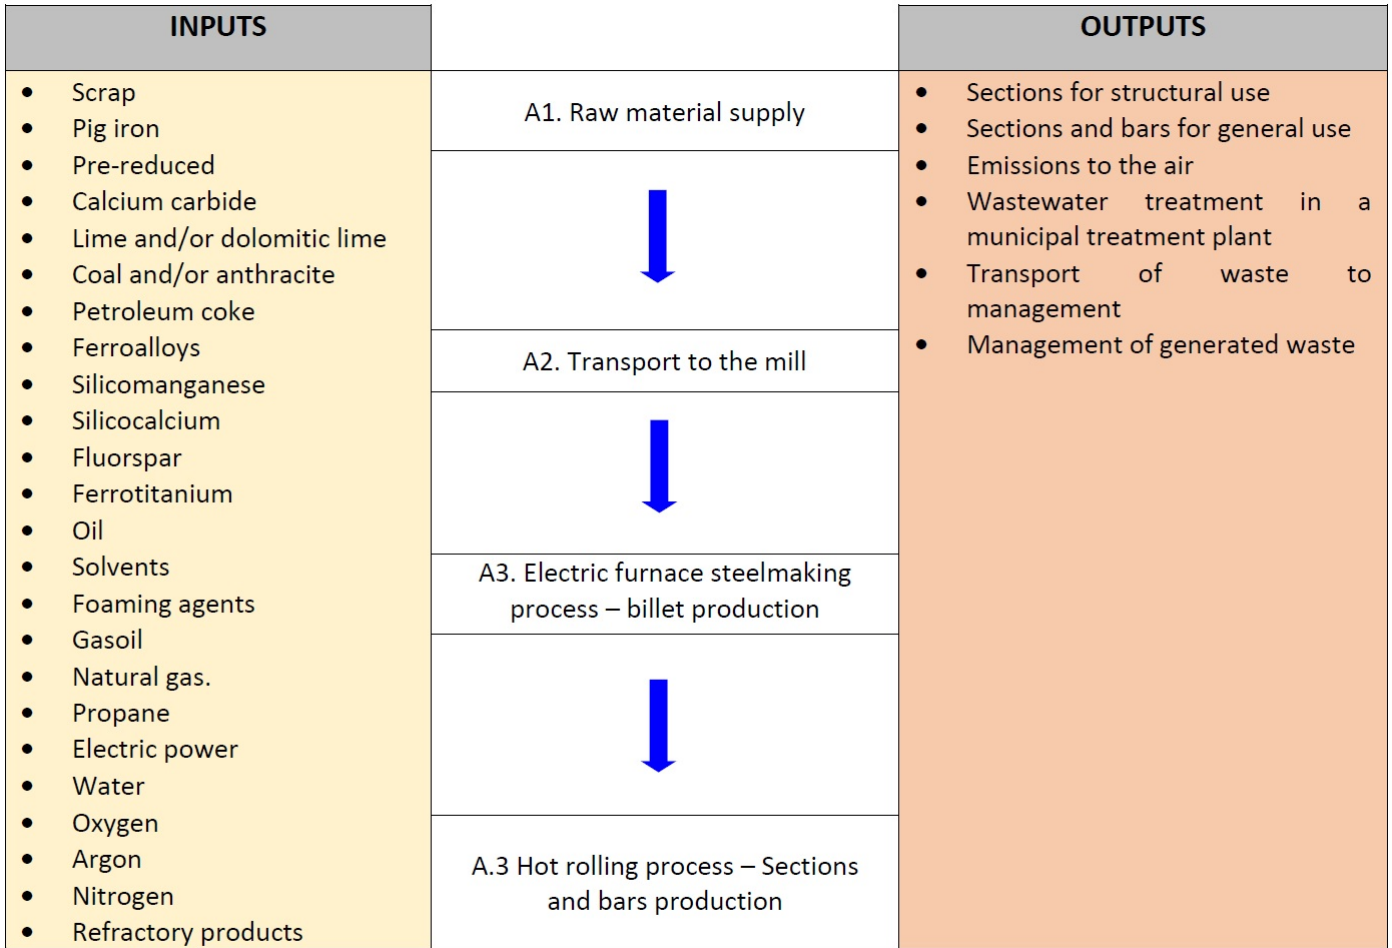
| INPUTS | | OUTPUTS |
|---|---|---|
| • Scrap<br>• Pig iron<br>• Pre-reduced<br>• Calcium carbide<br>• Lime and/or dolomitic lime<br>• Coal and/or anthracite<br>• Petroleum coke<br>• Ferroalloys<br>• Silicomanganese<br>• Silicocalcium<br>• Fluorspar<br>• Ferrotitanium<br>• Oil<br>• Solvents<br>• Foaming agents<br>• Gasoil<br>• Natural gas.<br>• Propane<br>• Electric power<br>• Water<br>• Oxygen<br>• Argon<br>• Nitrogen<br>• Refractory products | A1. Raw material supply<br><br>A2. Transport to the mill<br><br>A3. Electric furnace steelmaking process – billet production<br><br>A.3 Hot rolling process – Sections and bars production | • Sections for structural use<br>• Sections and bars for general use<br>• Emissions to the air<br>• Wastewater treatment in a municipal treatment plant<br>• Transport of waste to management<br>• Management of generated waste |